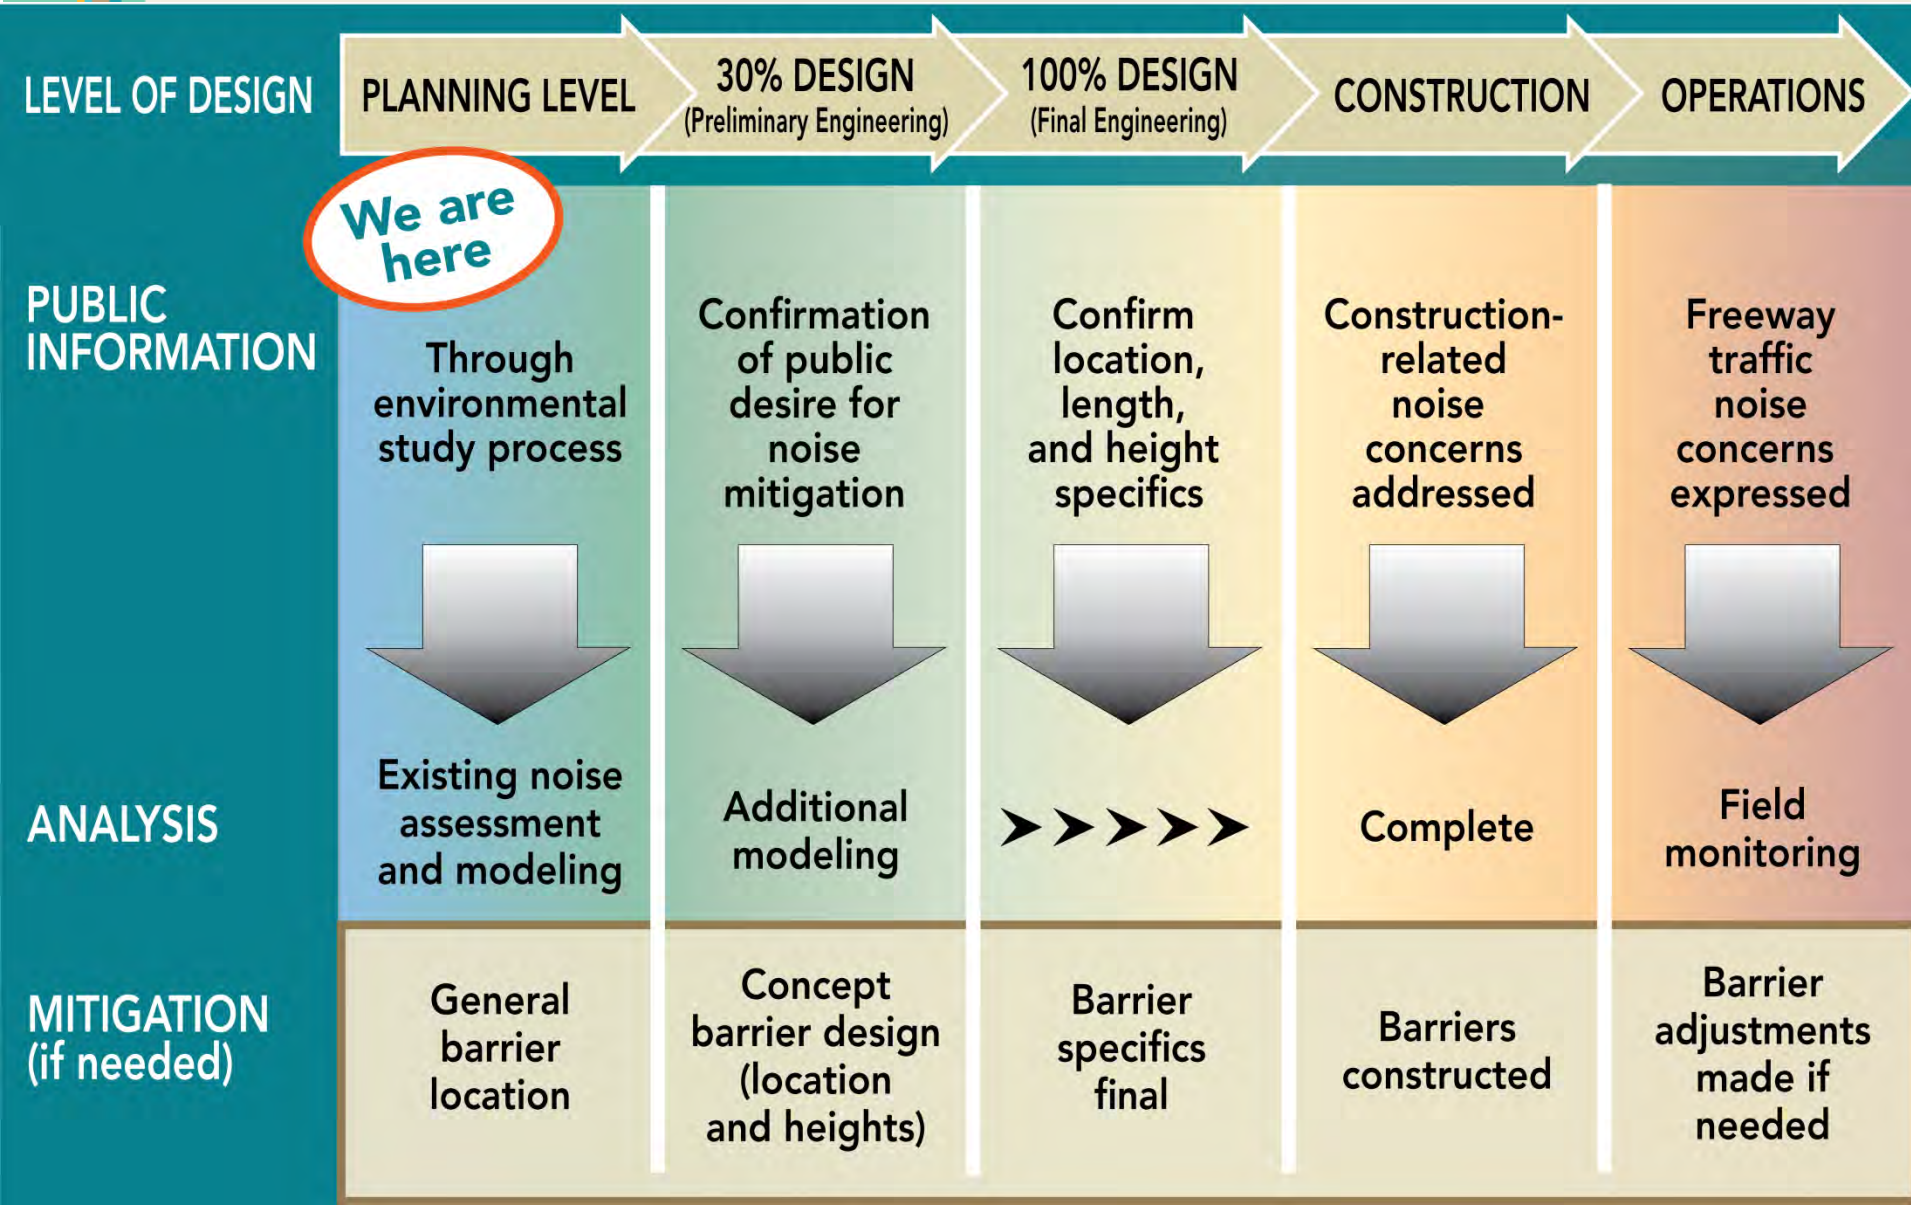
| LEVEL OF DESIGN | PLANNING LEVEL | 30% DESIGN (Preliminary Engineering) | 100% DESIGN (Final Engineering) | CONSTRUCTION | OPERATIONS |
|---|---|---|---|---|---|
| PUBLIC INFORMATION | We are here<br>Through environmental study process | Confirmation of public desire for noise mitigation | Confirm location, length, and height specifics | Construction-related noise concerns addressed | Freeway traffic noise concerns expressed |
| ANALYSIS | Existing noise assessment and modeling | Additional modeling | ➤➤➤➤➤ | Complete | Field monitoring |
| MITIGATION (if needed) | General barrier location | Concept barrier design (location and heights) | Barrier specifics final | Barriers constructed | Barrier adjustments made if needed |